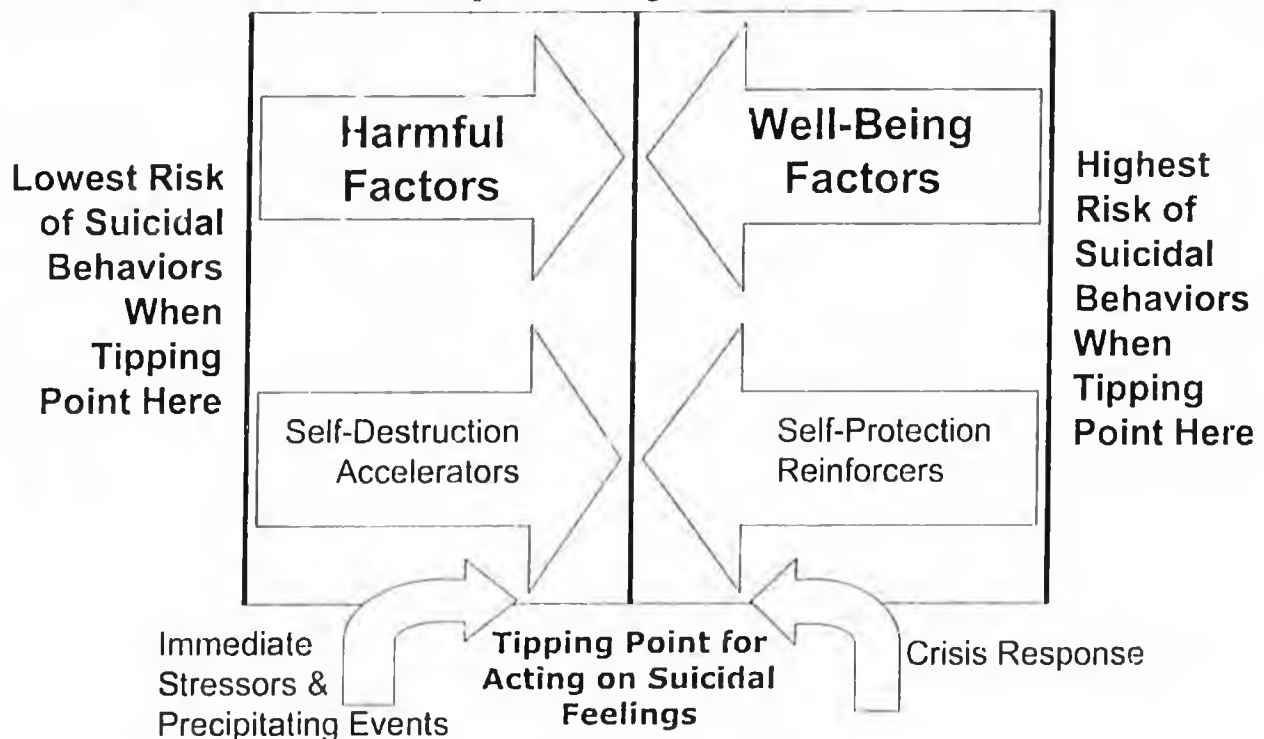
Lowest Risk of Suicidal Behaviors When Tipping Point Here

Harmful Factors

Well-Being Factors

Highest Risk of Suicidal Behaviors When Tipping Point Here

Self-Destruction Accelerators

Self-Protection Reinforcers

Immediate Stressors & Precipitating Events

Tipping Point for Acting on Suicidal Feelings

Crisis Response